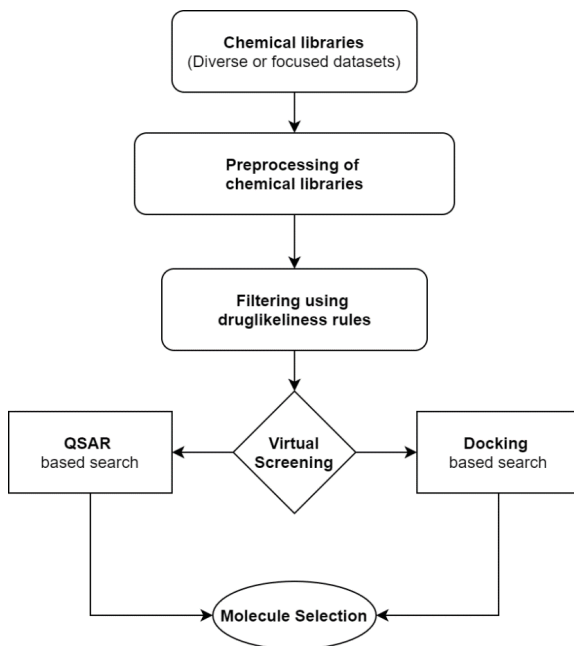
Chemical libraries
(Diverse or focused datasets)

Preprocessing of chemical libraries

Filtering using druglikeliness rules

QSAR
based search

Virtual Screening

Docking
based search

Molecule Selection